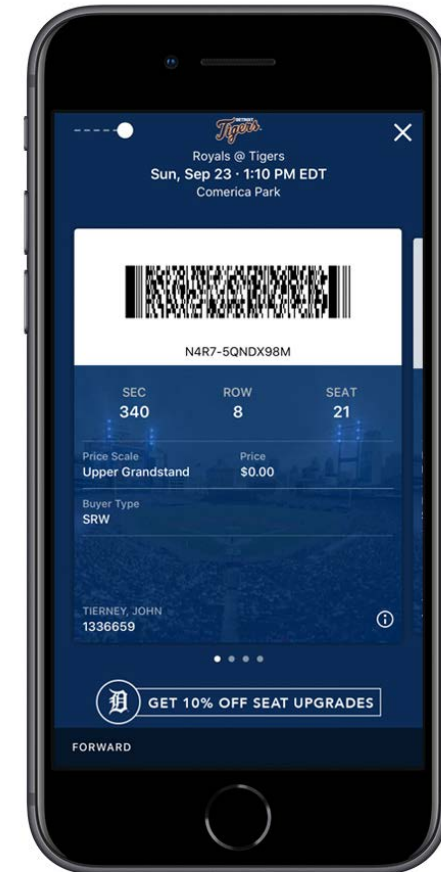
DETROIT Tigers

Royals @ Tigers
Sun, Sep 23 · 1:10 PM EDT
Comerica Park

N4R7-5QNDX98M

| SEC | ROW | SEAT |
|---|---|---|
| 340 | 8 | 21 |

Price Scale
Upper Grandstand

Price
$0.00

Buyer Type
SRW

TIERNEY, JOHN
1336659

GET 10% OFF SEAT UPGRADES

FORWARD